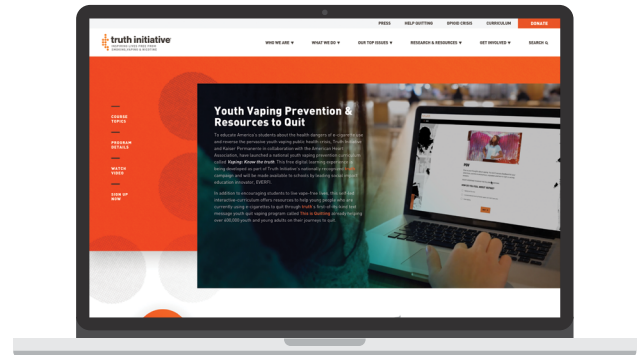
PRESS HELP QUITTING OPIOID CRISIS CURRICULUM DONATE

truth initiative
INSPIRING LIVES FREE FROM SMOKING, VAPING & NICOTINE

WHO WE ARE ▾ WHAT WE DO ▾ OUR TOP ISSUES ▾ RESEARCH & RESOURCES ▾ GET INVOLVED ▾ SEARCH

COURSE TOPICS

PROGRAM DETAILS

WATCH VIDEO

SIGN UP NOW

Youth Vaping Prevention & Resources to Quit

To educate America's students about the health dangers of e-cigarettes and reverse the pervasive youth vaping public health crisis, Truth Initiative and Kaiser Permanente in collaboration with the American Heart Association, have launched a national youth vaping prevention curriculum called Vaping: Know the truth. This free digital learning experience is being developed as part of Truth Initiative's nationally recognized campaign and will be made available to schools by leading social impact education innovator, EVERFI.

In addition to encouraging students to live vape-free lives, this self-led interactive curriculum offers resources to help young people who are currently using e-cigarettes to quit through truth's first-of-its-kind text message youth quit vaping program called This is Quitting, already helping over 400,000 youth and young adults on their journeys to quit.